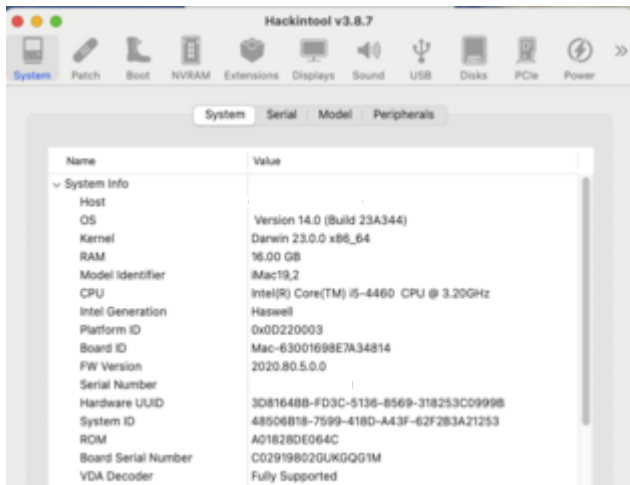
Hackintool v3.8.7

System Patch Boot NVRAM Extensions Displays Sound USB Disks PCIe Power »

System Serial Model Peripherals

| Name | Value |
|---|---|
| ⌄ System Info | |
| Host | |
| OS | Version 14.0 (Build 23A344) |
| Kernel | Darwin 23.0.0 x86_64 |
| RAM | 16.00 GB |
| Model Identifier | iMac19,2 |
| CPU | Intel(R) Core(TM) i5-4460 CPU @ 3.20GHz |
| Intel Generation | Haswell |
| Platform ID | 0x0D220003 |
| Board ID | Mac-63001698E7A34814 |
| FW Version | 2020.80.5.0.0 |
| Serial Number | |
| Hardware UUID | 3D8164BB-FD3C-5136-8569-318253C0999B |
| System ID | 48506B18-7599-418D-A43F-62F2B3A21253 |
| ROM | A01828DE064C |
| Board Serial Number | C02919802GUKGQG1M |
| VDA Decoder | Fully Supported |